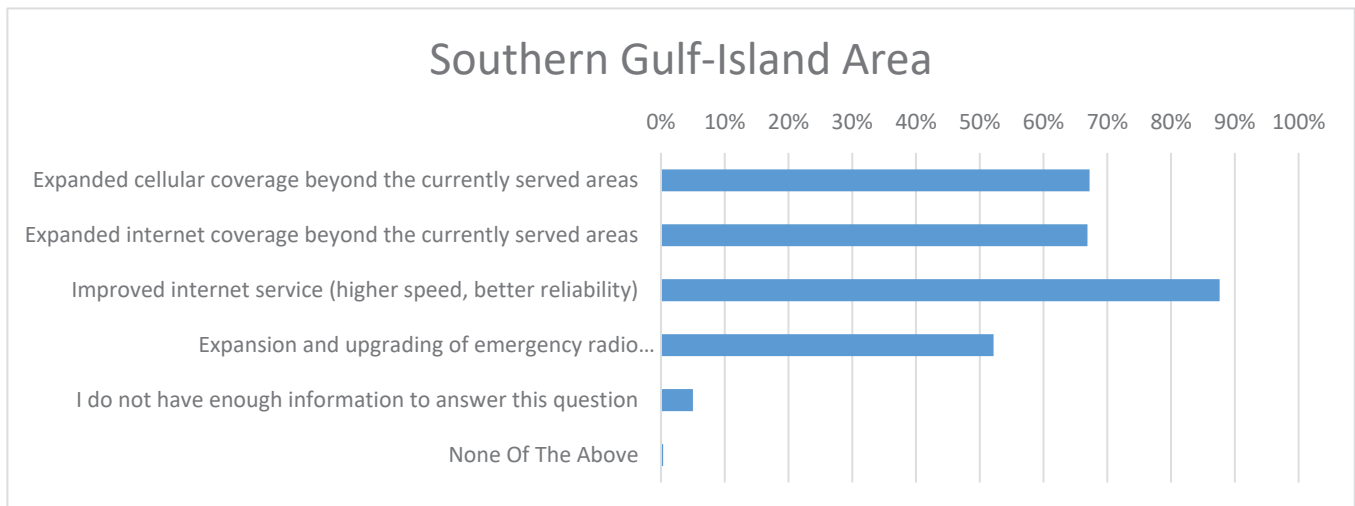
Southern Gulf-Island Area

0% 10% 20% 30% 40% 50% 60% 70% 80% 90% 100%

Expanded cellular coverage beyond the currently served areas

Expanded internet coverage beyond the currently served areas

Improved internet service (higher speed, better reliability)

Expansion and upgrading of emergency radio…

I do not have enough information to answer this question

None Of The Above